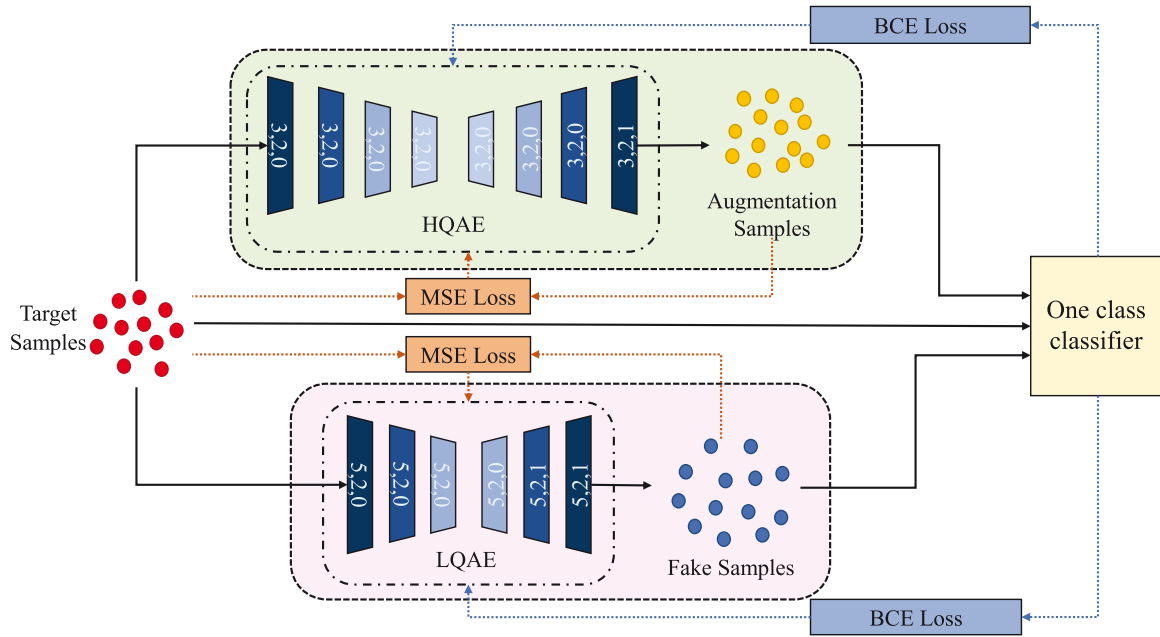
BCE Loss

3,2,0
3,2,0
3,2,0
3,2,0
3,2,0
3,2,0
3,2,0
3,2,1

HQAE

Augmentation Samples

MSE Loss

Target Samples

One class classifier

MSE Loss

5,2,0
5,2,0
5,2,0
5,2,0
5,2,1
5,2,1

LQAE

Fake Samples

BCE Loss